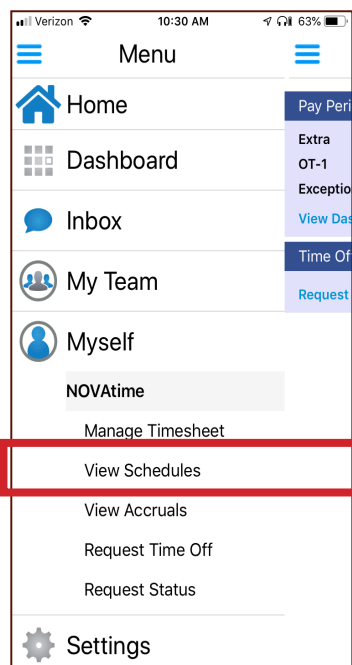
Verizon 10:30 AM 63%

Menu

Home

Dashboard

Inbox

My Team

Myself

NOVAtime

Manage Timesheet

View Schedules

View Accruals

Request Time Off

Request Status

Settings

Pay Peri

Extra

OT-1

Exceptio

View Das

Time Of

Request